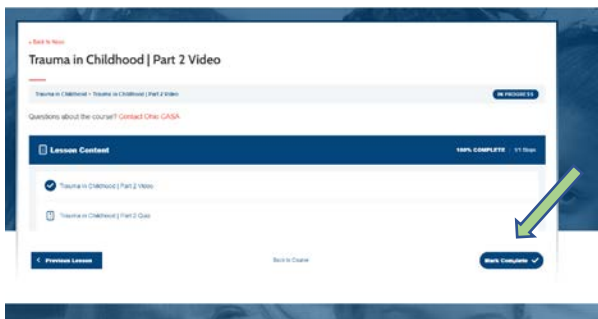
« Back to Now

Trauma in Childhood | Part 2 Video

Trauma in Childhood > Trauma in Childhood | Part 2 Video

IN PROGRESS

Questions about the course? Contact Ohio CASA

Lesson Content

100% COMPLETE | 1/1 Steps

Trauma in Childhood | Part 2 Video

Trauma in Childhood | Part 2 Quiz

< Previous Lesson

Back to Course

Mark Complete ✓